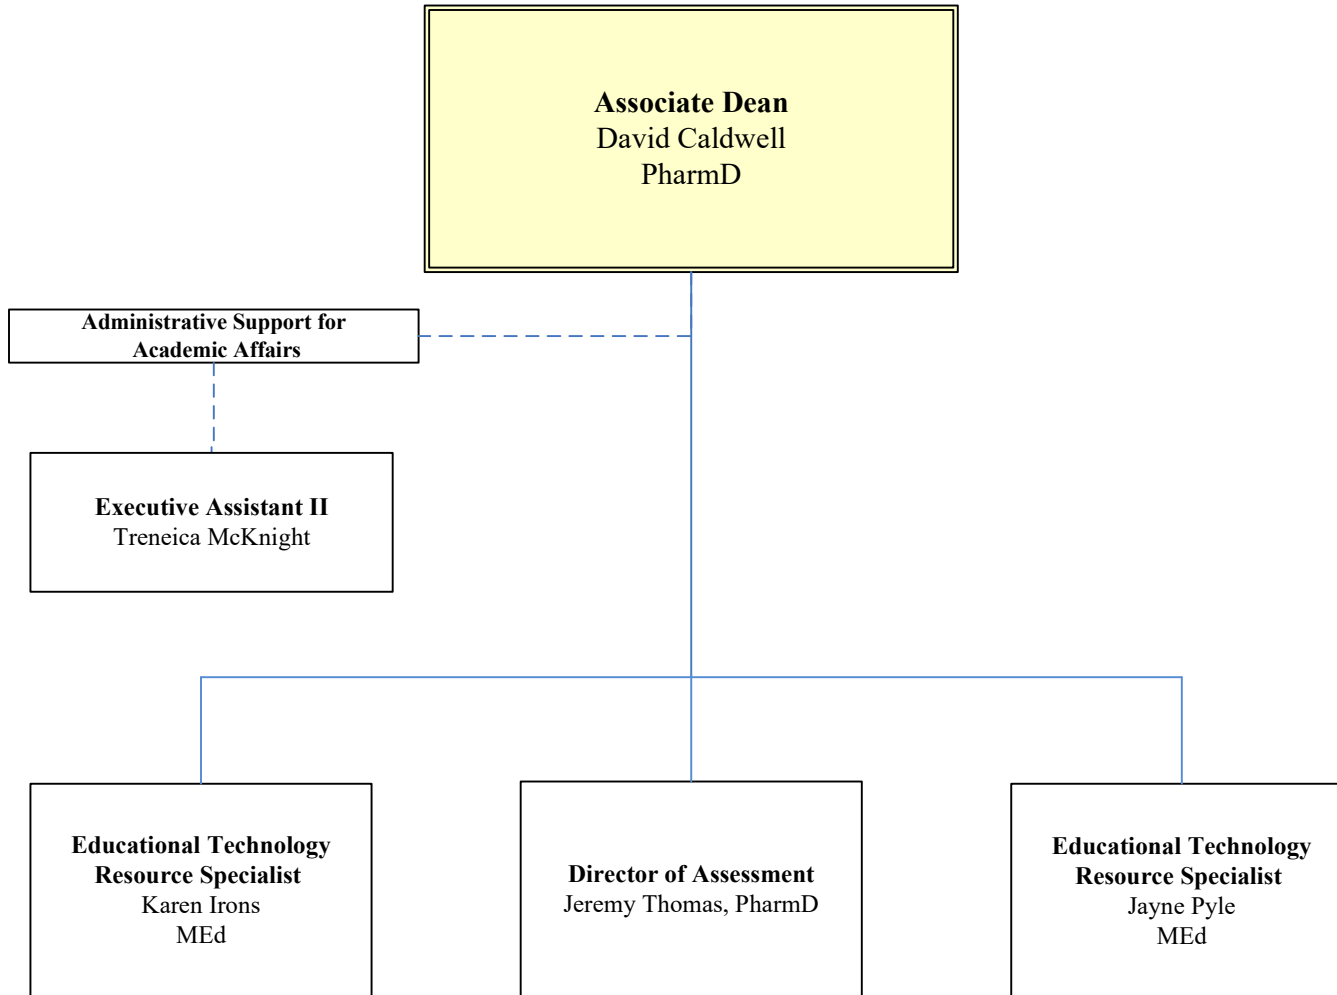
Associate Dean
David Caldwell
PharmD

Administrative Support for Academic Affairs

Executive Assistant II
Treneica McKnight

Educational Technology Resource Specialist
Karen Irons
MEd

Director of Assessment
Jeremy Thomas, PharmD

Educational Technology Resource Specialist
Jayne Pyle
MEd